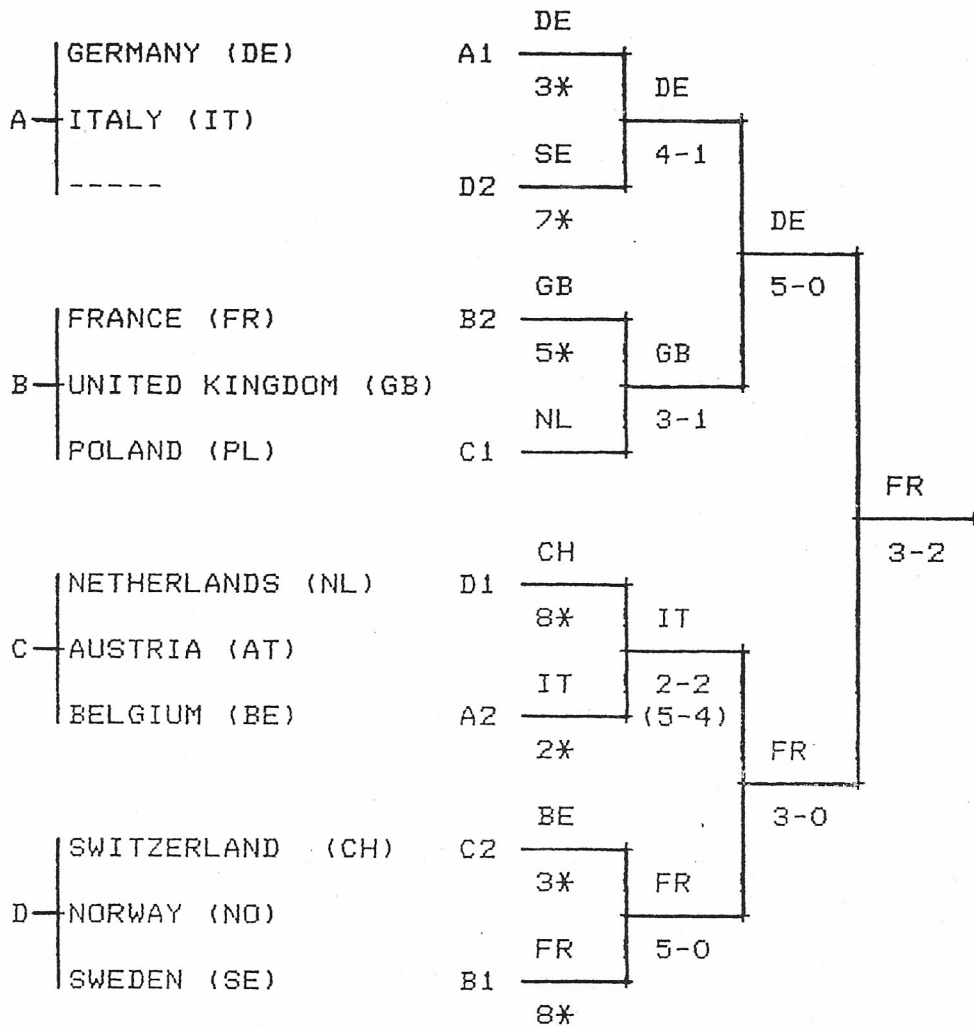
A
GERMANY (DE)
ITALY (IT)
-----

B
FRANCE (FR)
UNITED KINGDOM (GB)
POLAND (PL)

C
NETHERLANDS (NL)
AUSTRIA (AT)
BELGIUM (BE)

D
SWITZERLAND (CH)
NORWAY (NO)
SWEDEN (SE)

A1 DE 3*
D2 SE 7*
DE 4-1

B2 GB 5*
C1 NL
GB 3-1

DE 5-0

D1 CH 8*
A2 IT 2*
IT 2-2 (5-4)

C2 BE 3*
B1 FR 8*
FR 5-0

FR 3-0

FR 3-2